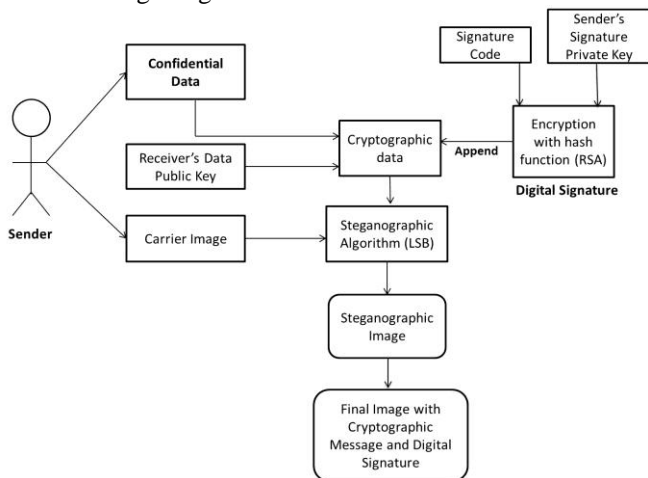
Signature Code

Sender's Signature Private Key

Confidential Data

Cryptographic data

Append

Encryption with hash function (RSA)

Digital Signature

Receiver's Data Public Key

Sender

Carrier Image

Steganographic Algorithm (LSB)

Steganographic Image

Final Image with Cryptographic Message and Digital Signature